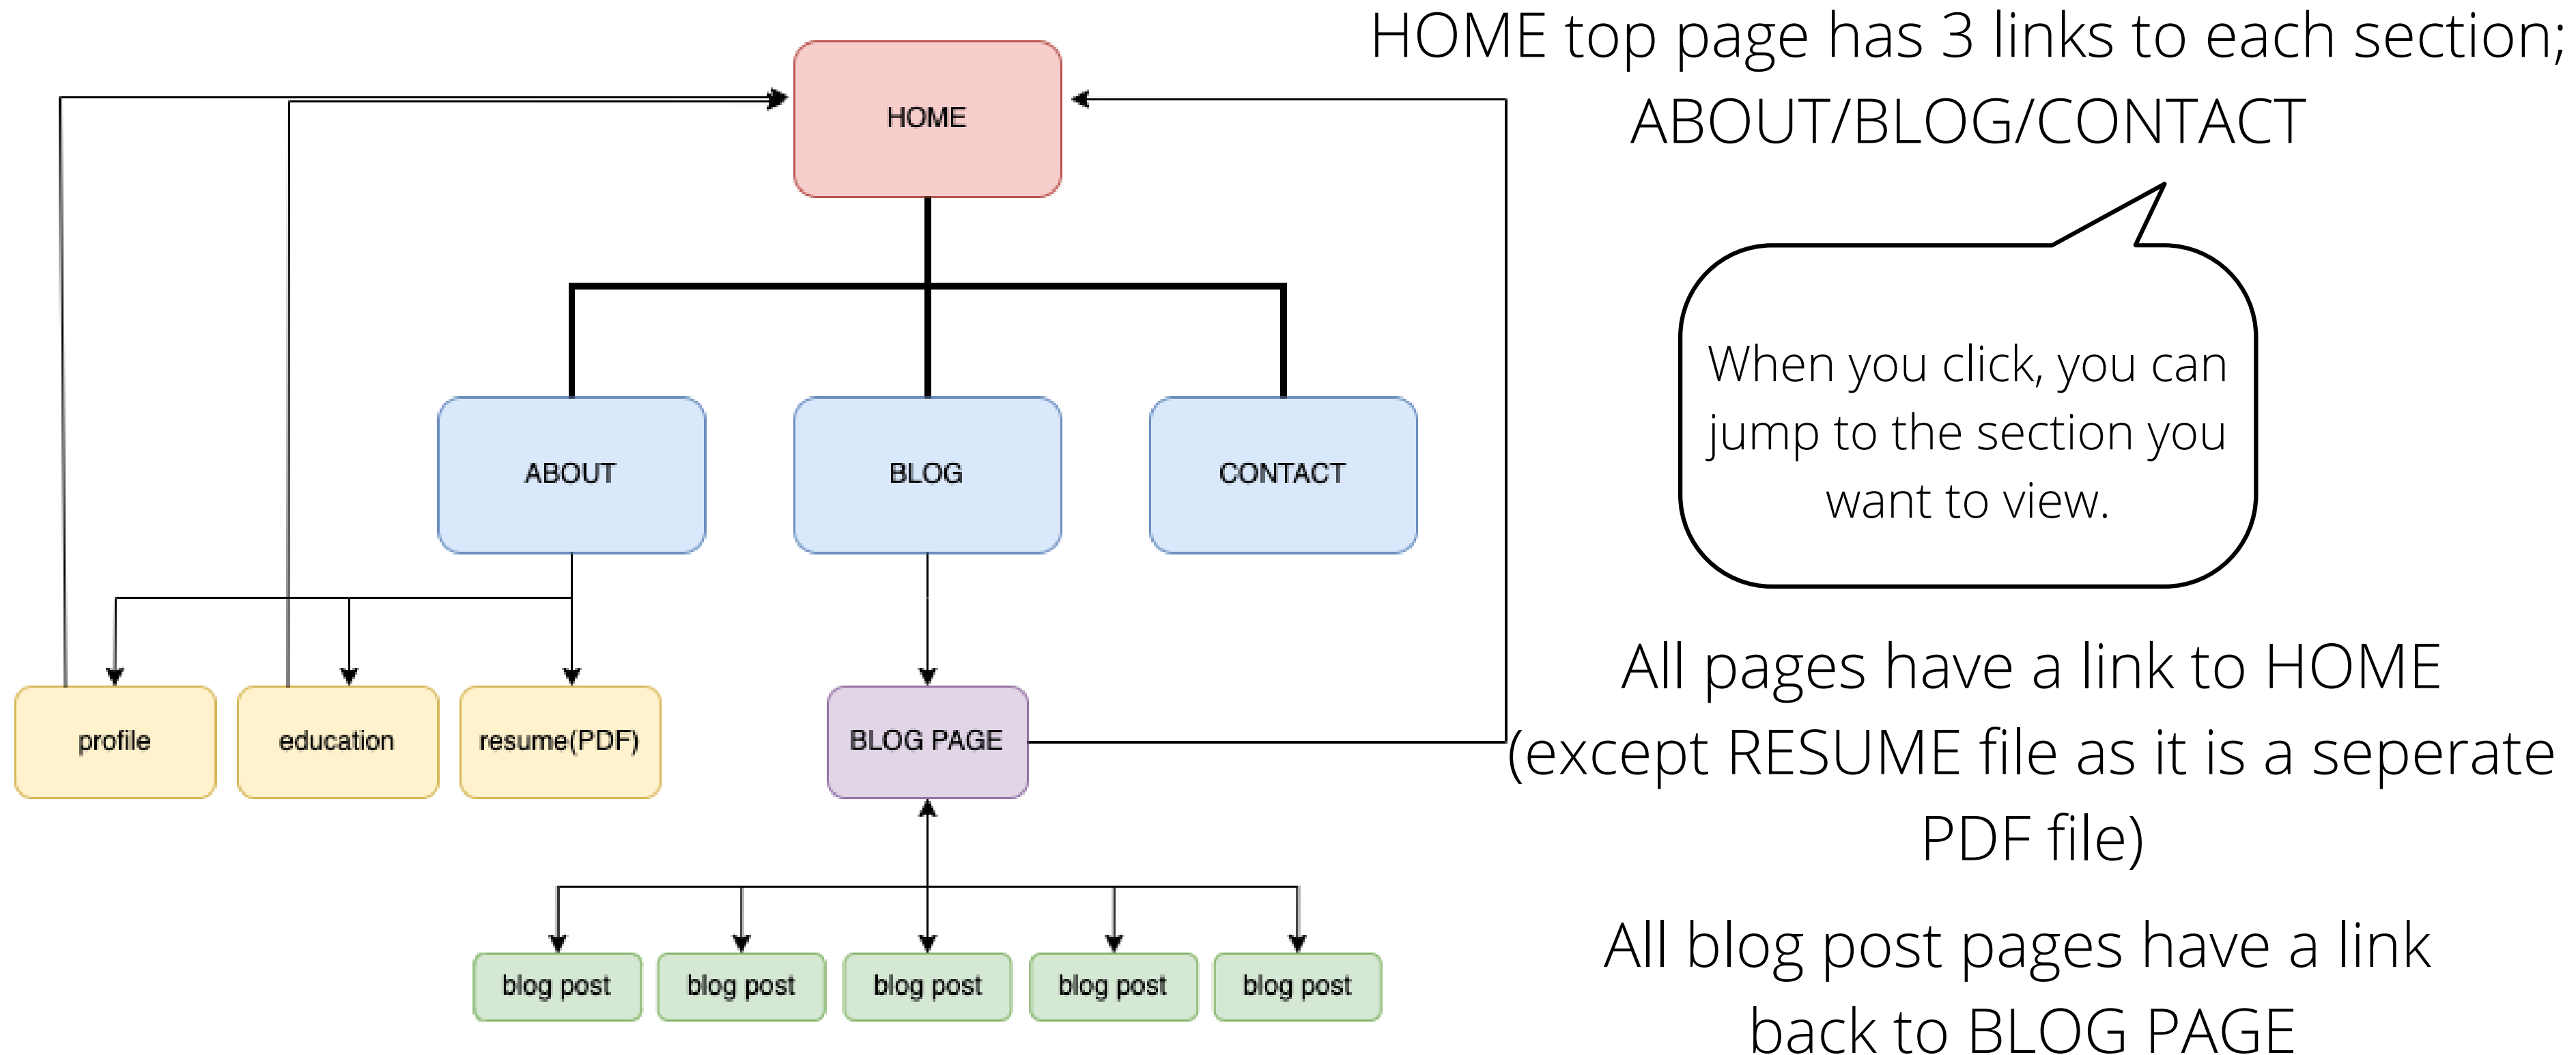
HOME

ABOUT

BLOG

CONTACT

profile

education

resume(PDF)

BLOG PAGE

blog post

blog post

blog post

blog post

blog post

HOME top page has 3 links to each section; ABOUT/BLOG/CONTACT

When you click, you can jump to the section you want to view.

All pages have a link to HOME (except RESUME file as it is a seperate PDF file)

All blog post pages have a link back to BLOG PAGE